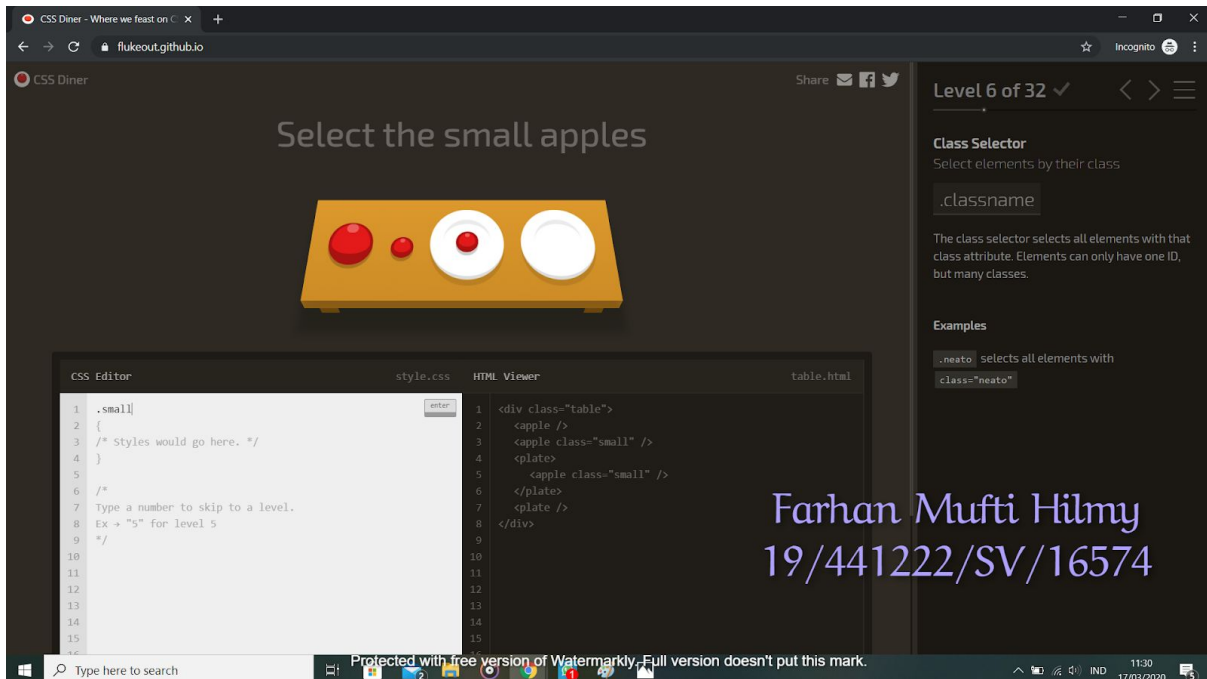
CSS Diner - Where we feast on C ×
flukeout.github.io
Incognito

CSS Diner
Share

Select the small apples

CSS Editor style.css
1 .small
2 {
3 /* Styles would go here. */
4 }
5
6 /*
7 Type a number to skip to a level.
8 Ex → "5" for level 5
9 */
10
11
12
13
14
15
enter

HTML Viewer table.html
1 <div class="table">
2 <apple />
3 <apple class="small" />
4 <plate>
5 <apple class="small" />
6 </plate>
7 <plate />
8 </div>
9
10
11
12
13
14
15

Level 6 of 32 ✓

Class Selector
Select elements by their class

.classname

The class selector selects all elements with that class attribute. Elements can only have one ID, but many classes.

Examples

.neato selects all elements with class="neato"

Farhan Mufti Hilmy
19/441222/SV/16574

Type here to search
Protected with free version of Watermarkly. Full version doesn't put this mark.
IND 11:30 17/03/2020